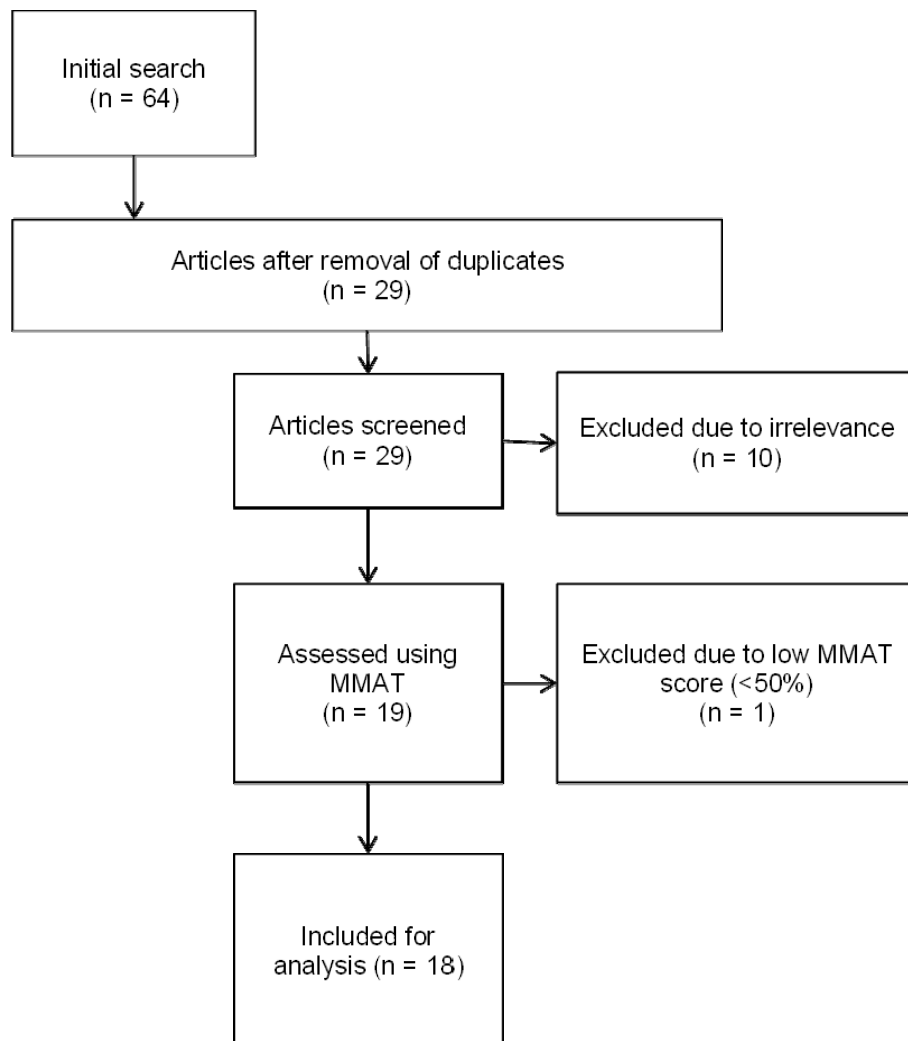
Initial search
(n = 64)

Articles after removal of duplicates
(n = 29)

Articles screened
(n = 29)

Excluded due to irrelevance
(n = 10)

Assessed using MMAT
(n = 19)

Excluded due to low MMAT score (<50%)
(n = 1)

Included for analysis (n = 18)